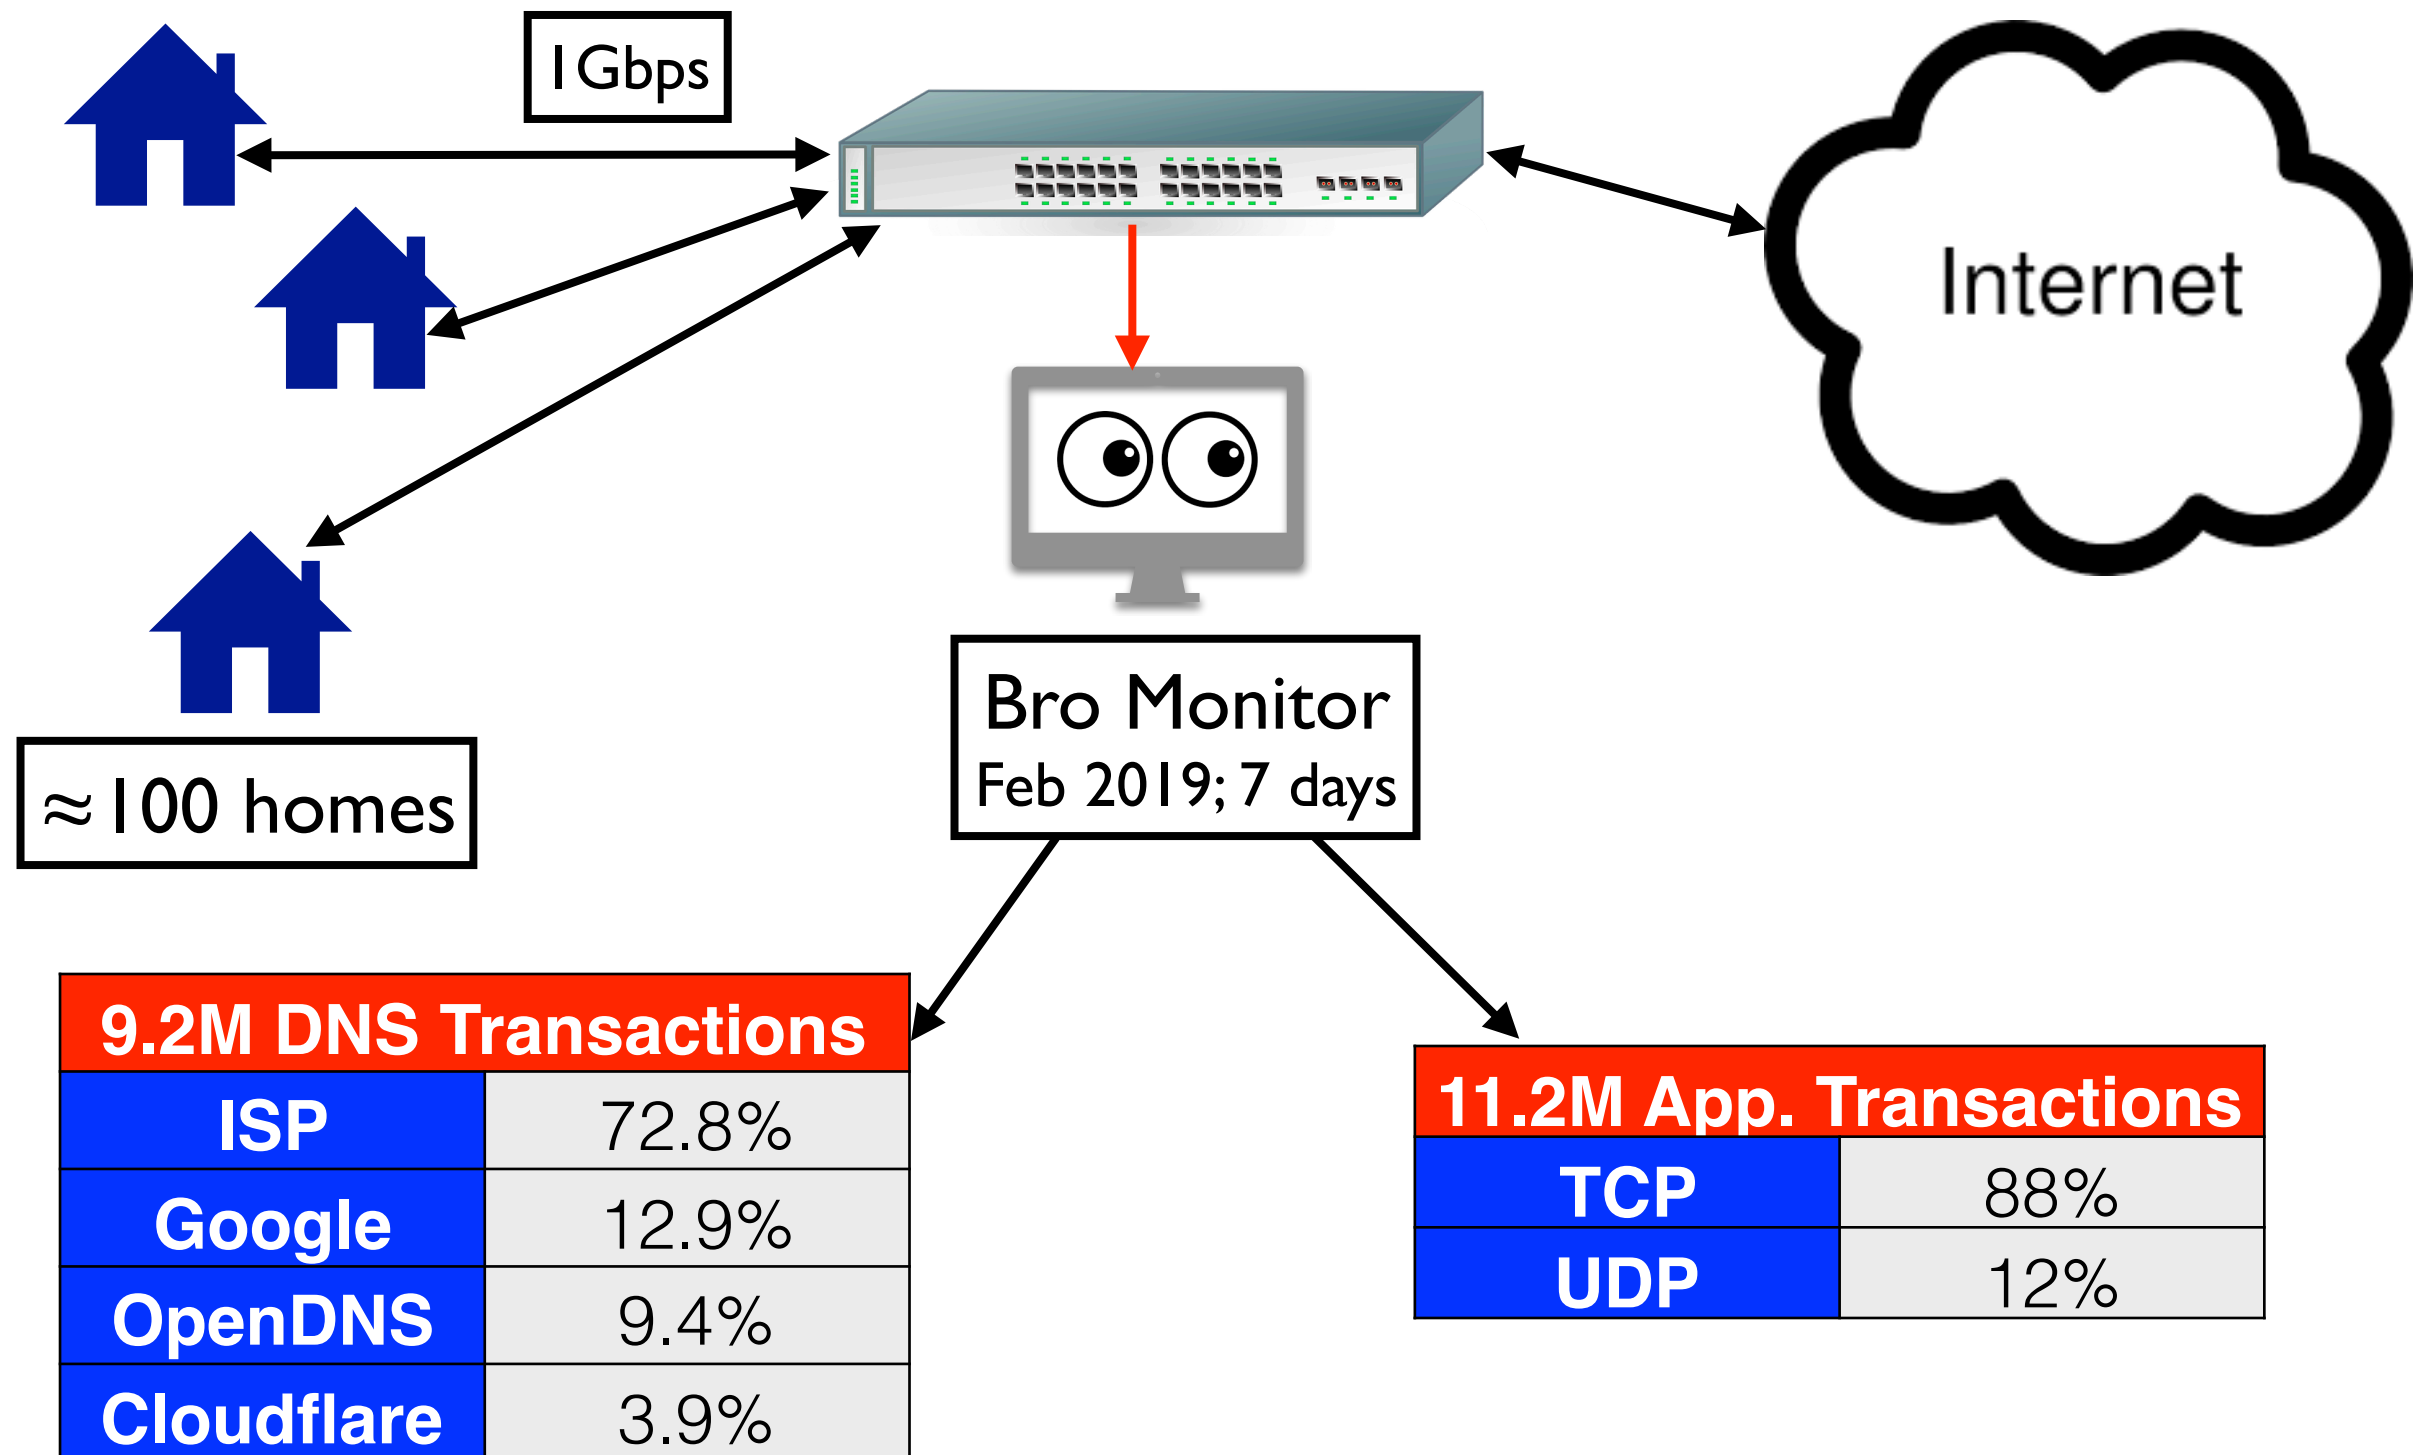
1Gbps

Internet

$\approx$100 homes

Bro Monitor
Feb 2019; 7 days

| 9.2M DNS Transactions | |
|---|---|
| ISP | 72.8% |
| Google | 12.9% |
| OpenDNS | 9.4% |
| Cloudflare | 3.9% |

| 11.2M App. Transactions | |
|---|---|
| TCP | 88% |
| UDP | 12% |